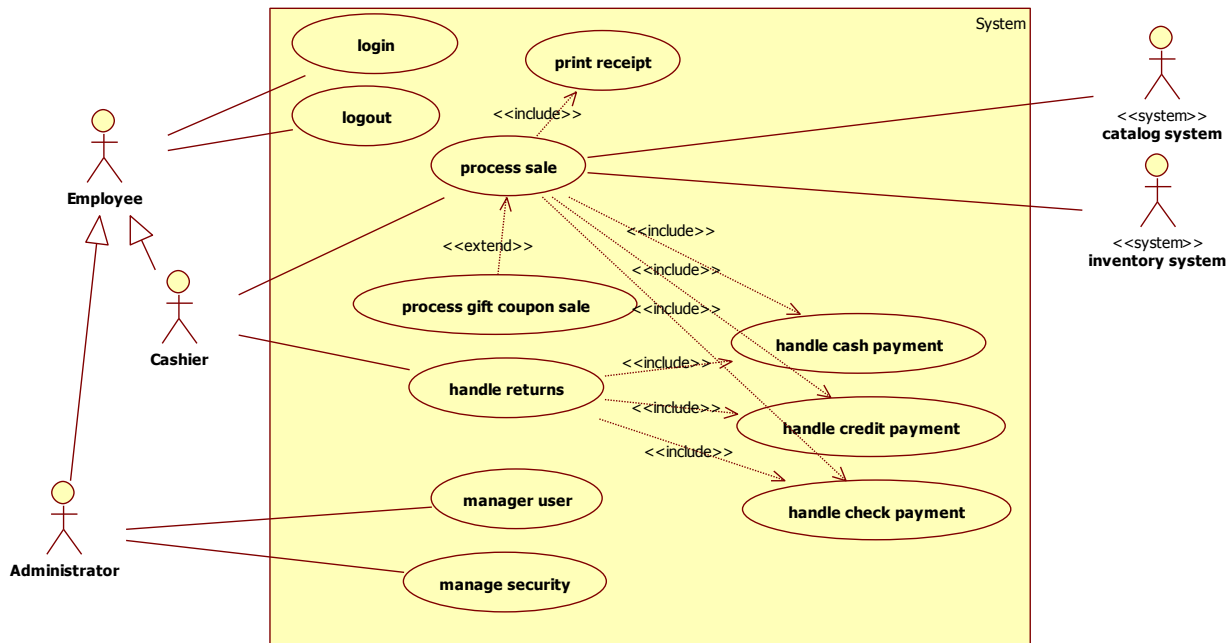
System

login

logout

print receipt

<<include>>

process sale

<<extend>>

process gift coupon sale

<<include>>

<<include>>

<<include>>

handle cash payment

handle returns

<<include>>

<<include>>

<<include>>

handle credit payment

handle check payment

manager user

manage security

Employee

Cashier

Administrator

<<system>>
catalog system

<<system>>
inventory system